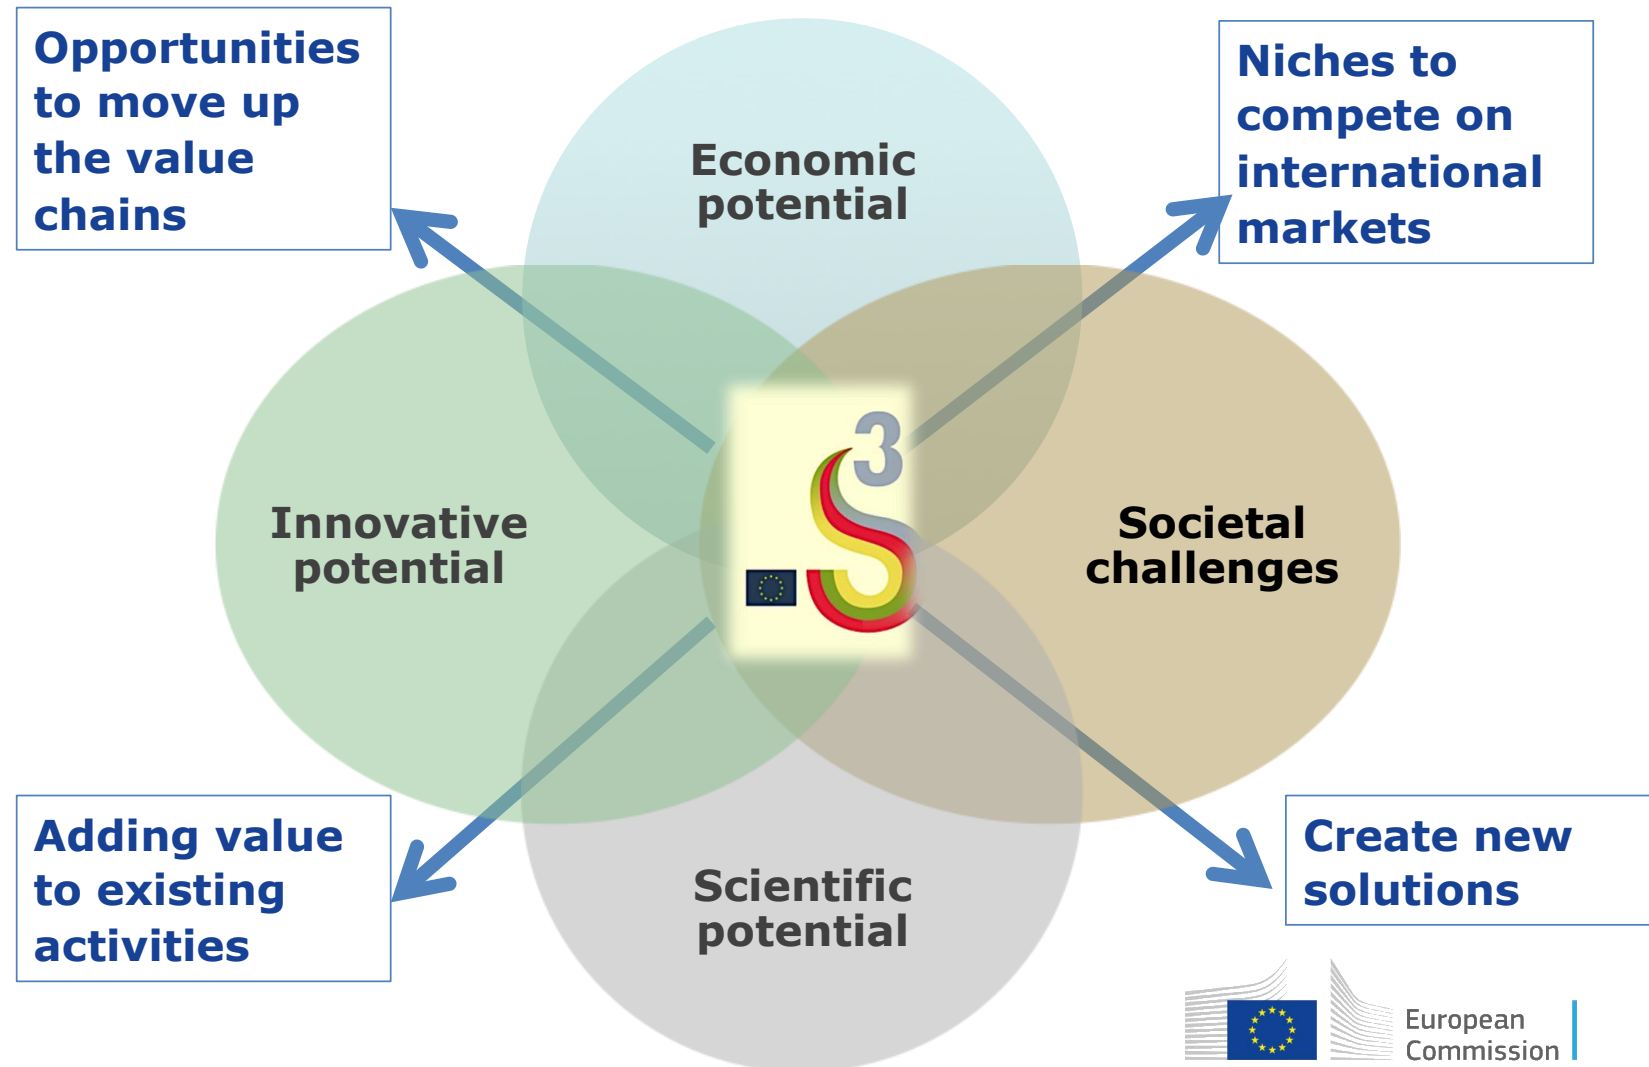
Opportunities to move up the value chains

Economic potential

Niches to compete on international markets

Innovative potential

S3

Societal challenges

Adding value to existing activities

Scientific potential

Create new solutions

European Commission